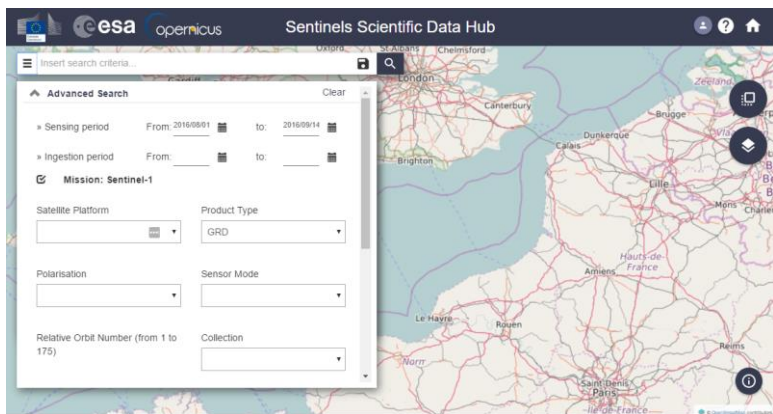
esa opernicus Sentinels Scientific Data Hub

Insert search criteria...

Advanced Search Clear

» Sensing period From: 2016/08/01 to: 2016/09/14

» Ingestion period From: to:

Mission: Sentinel-1

Satellite Platform

Product Type
GRD

Polarisation

Sensor Mode

Relative Orbit Number (from 1 to 175)

Collection

Oxford St Albans Chelmsford London Cardiff Canterbury Brighton Zeeland Brugge Dunkerque Calais Lille Mons Charle Hauts-de-France Amiens Le Havre Rouen Reims Saint-Denis Paris Île-de-France